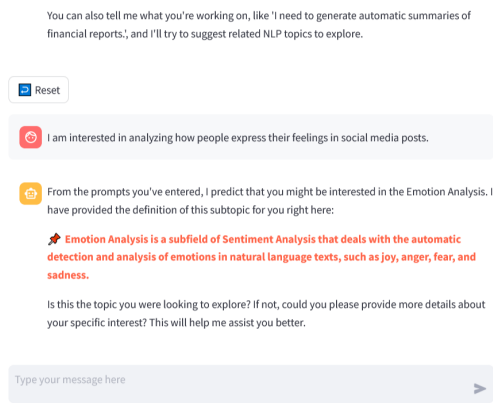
You can also tell me what you're working on, like 'I need to generate automatic summaries of financial reports.', and I'll try to suggest related NLP topics to explore.

Reset

I am interested in analyzing how people express their feelings in social media posts.

From the prompts you've entered, I predict that you might be interested in the Emotion Analysis. I have provided the definition of this subtopic for you right here:

📌 Emotion Analysis is a subfield of Sentiment Analysis that deals with the automatic detection and analysis of emotions in natural language texts, such as joy, anger, fear, and sadness.

Is this the topic you were looking to explore? If not, could you please provide more details about your specific interest? This will help me assist you better.

Type your message here